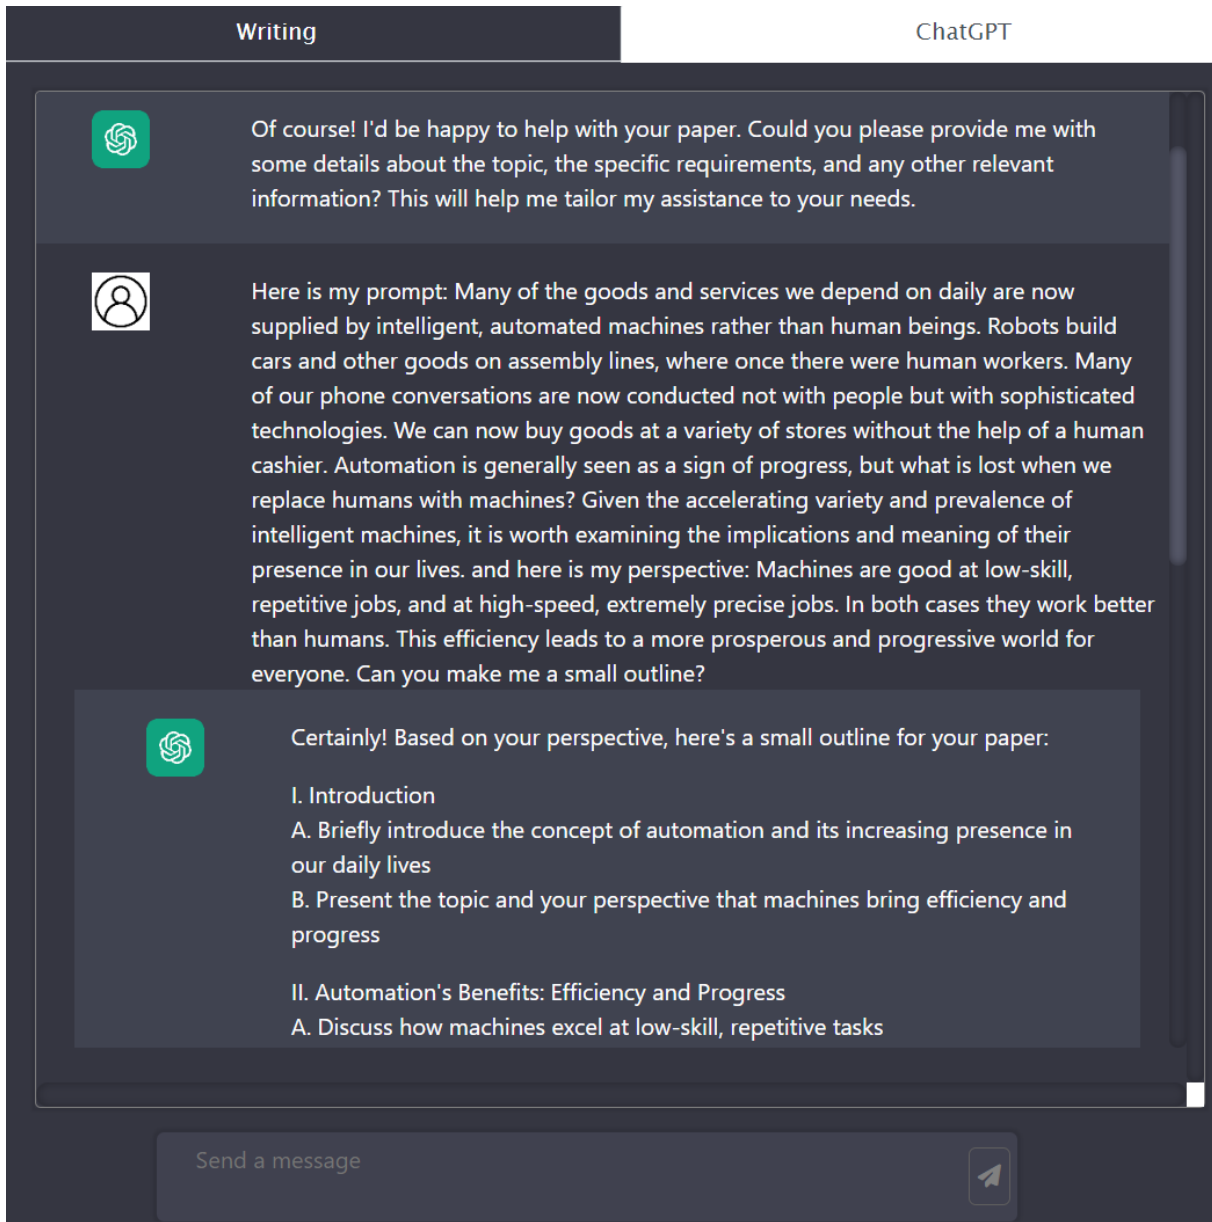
Writing

ChatGPT

Of course! I'd be happy to help with your paper. Could you please provide me with some details about the topic, the specific requirements, and any other relevant information? This will help me tailor my assistance to your needs.

Here is my prompt: Many of the goods and services we depend on daily are now supplied by intelligent, automated machines rather than human beings. Robots build cars and other goods on assembly lines, where once there were human workers. Many of our phone conversations are now conducted not with people but with sophisticated technologies. We can now buy goods at a variety of stores without the help of a human cashier. Automation is generally seen as a sign of progress, but what is lost when we replace humans with machines? Given the accelerating variety and prevalence of intelligent machines, it is worth examining the implications and meaning of their presence in our lives. and here is my perspective: Machines are good at low-skill, repetitive jobs, and at high-speed, extremely precise jobs. In both cases they work better than humans. This efficiency leads to a more prosperous and progressive world for everyone. Can you make me a small outline?

Certainly! Based on your perspective, here's a small outline for your paper:

I. Introduction
A. Briefly introduce the concept of automation and its increasing presence in our daily lives
B. Present the topic and your perspective that machines bring efficiency and progress

II. Automation's Benefits: Efficiency and Progress
A. Discuss how machines excel at low-skill, repetitive tasks

Send a message